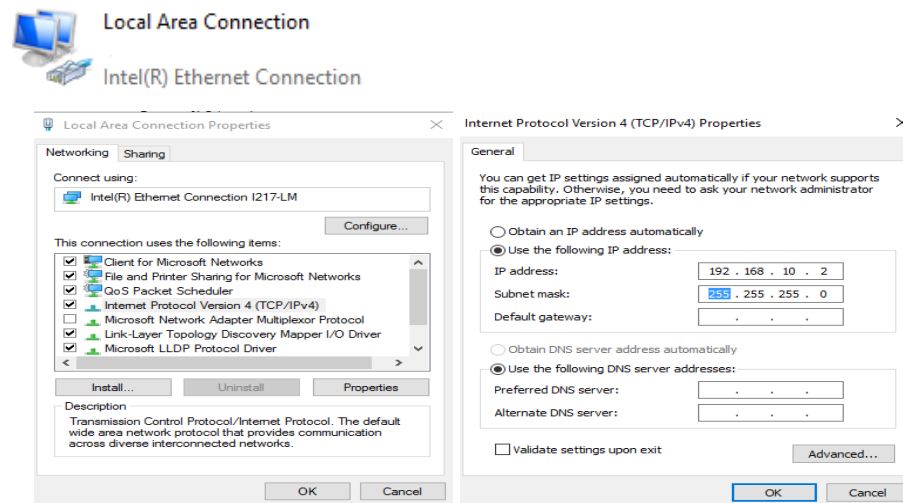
Local Area Connection

Intel(R) Ethernet Connection

Local Area Connection Properties

Networking Sharing

Connect using:

Intel(R) Ethernet Connection I217-LM

Configure...

This connection uses the following items:

Client for Microsoft Networks
File and Printer Sharing for Microsoft Networks
QoS Packet Scheduler
Internet Protocol Version 4 (TCP/IPv4)
Microsoft Network Adapter Multiplexor Protocol
Link-Layer Topology Discovery Mapper I/O Driver
Microsoft LLDP Protocol Driver

Install... Uninstall Properties

Description

Transmission Control Protocol/Internet Protocol. The default wide area network protocol that provides communication across diverse interconnected networks.

OK Cancel

Internet Protocol Version 4 (TCP/IPv4) Properties

General

You can get IP settings assigned automatically if your network supports this capability. Otherwise, you need to ask your network administrator for the appropriate IP settings.

Obtain an IP address automatically

Use the following IP address:

IP address: 192 . 168 . 10 . 2

Subnet mask: 255 . 255 . 255 . 0

Default gateway: . . .

Obtain DNS server address automatically

Use the following DNS server addresses:

Preferred DNS server: . . .

Alternate DNS server: . . .

Validate settings upon exit

Advanced...

OK Cancel